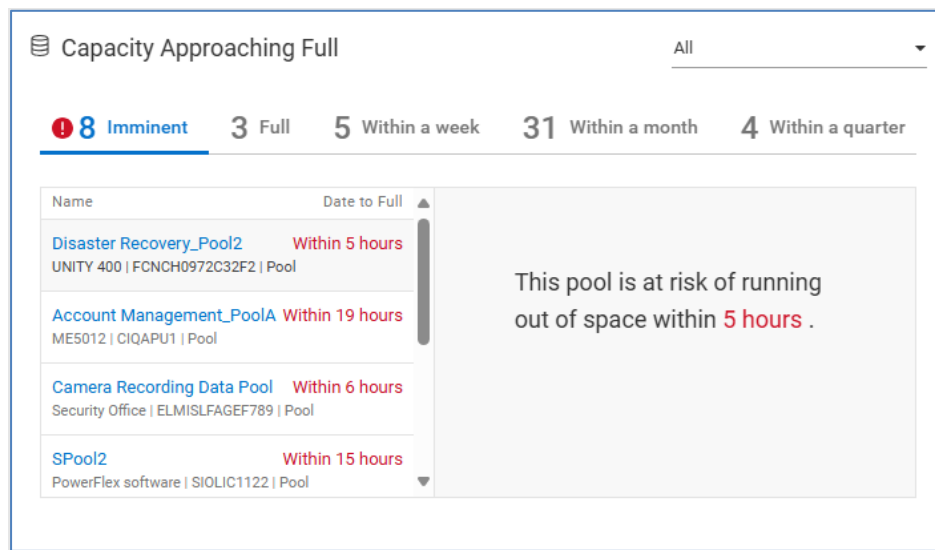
Capacity Approaching Full

All

8 Imminent | 3 Full | 5 Within a week | 31 Within a month | 4 Within a quarter

| Name | Date to Full |
|---|---|
| Disaster Recovery_Pool2<br>UNITY 400 \| FCNCH0972C32F2 \| Pool | Within 5 hours |
| Account Management_PoolA<br>ME5012 \| CIQAPU1 \| Pool | Within 19 hours |
| Camera Recording Data Pool<br>Security Office \| ELMISLFAGEF789 \| Pool | Within 6 hours |
| SPool2<br>PowerFlex software \| SIOLIC1122 \| Pool | Within 15 hours |

This pool is at risk of running out of space within 5 hours .